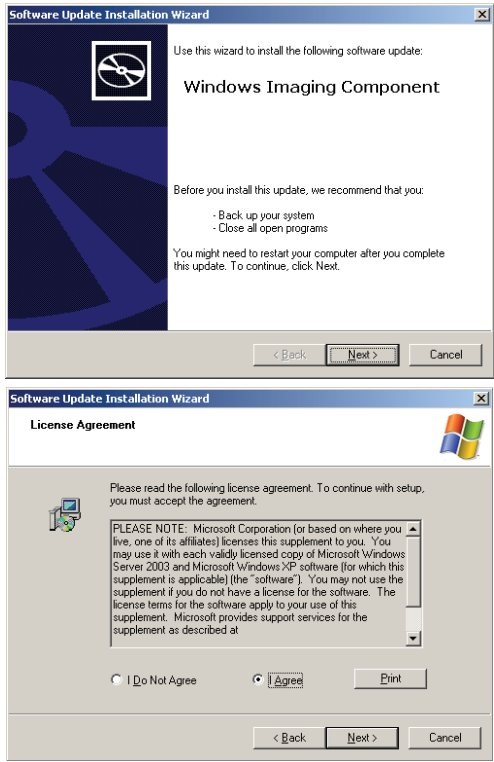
Software Update Installation Wizard

Use this wizard to install the following software update:

Windows Imaging Component

Before you install this update, we recommend that you:

- Back up your system
- Close all open programs

You might need to restart your computer after you complete this update. To continue, click Next.

< Back | Next > | Cancel

Software Update Installation Wizard

License Agreement

Please read the following license agreement. To continue with setup, you must accept the agreement.

PLEASE NOTE: Microsoft Corporation (or based on where you live, one of its affiliates) licenses this supplement to you. You may use it with each validly licensed copy of Microsoft Windows Server 2003 and Microsoft Windows XP software (for which this supplement is applicable) (the "software"). You may not use the supplement if you do not have a license for the software. The license terms for the software apply to your use of this supplement. Microsoft provides support services for the supplement as described at

I Do Not Agree | I Agree | Print

< Back | Next > | Cancel